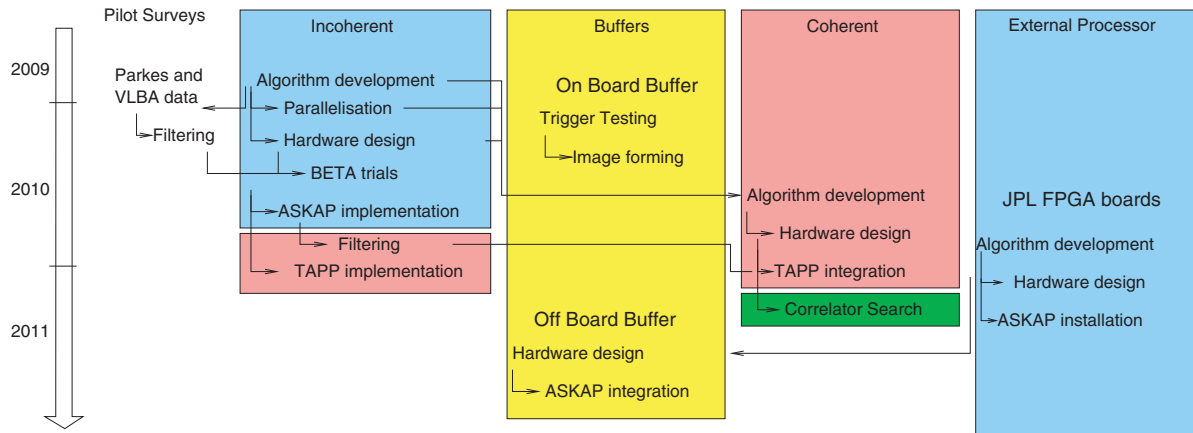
Pilot Surveys

2009

2010

2011

Parkes and VLBA data

Filtering

Incoherent

Algorithm development

Parallelisation

Hardware design

BETA trials

ASKAP implementation

Filtering

TAPP implementation

Buffers

On Board Buffer

Trigger Testing

Image forming

Off Board Buffer

Hardware design

ASKAP integration

Coherent

Algorithm development

Hardware design

TAPP integration

Correlator Search

External Processor

JPL FPGA boards

Algorithm development

Hardware design

ASKAP installation